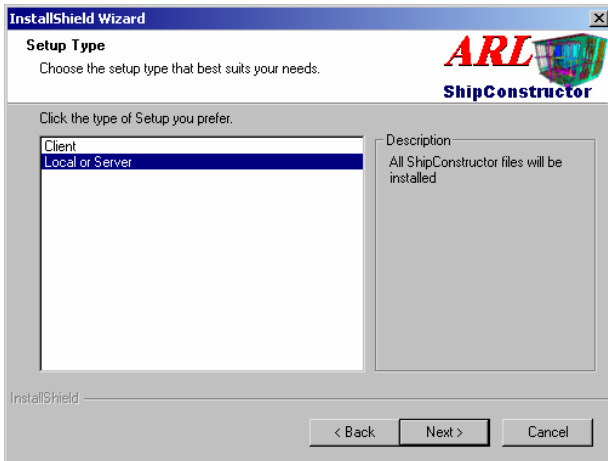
InstallShield Wizard

Setup Type

Choose the setup type that best suits your needs.

ARL

ShipConstructor

Click the type of Setup you prefer.

Client
Local or Server

Description

All ShipConstructor files will be installed

InstallShield

< Back

Next >

Cancel